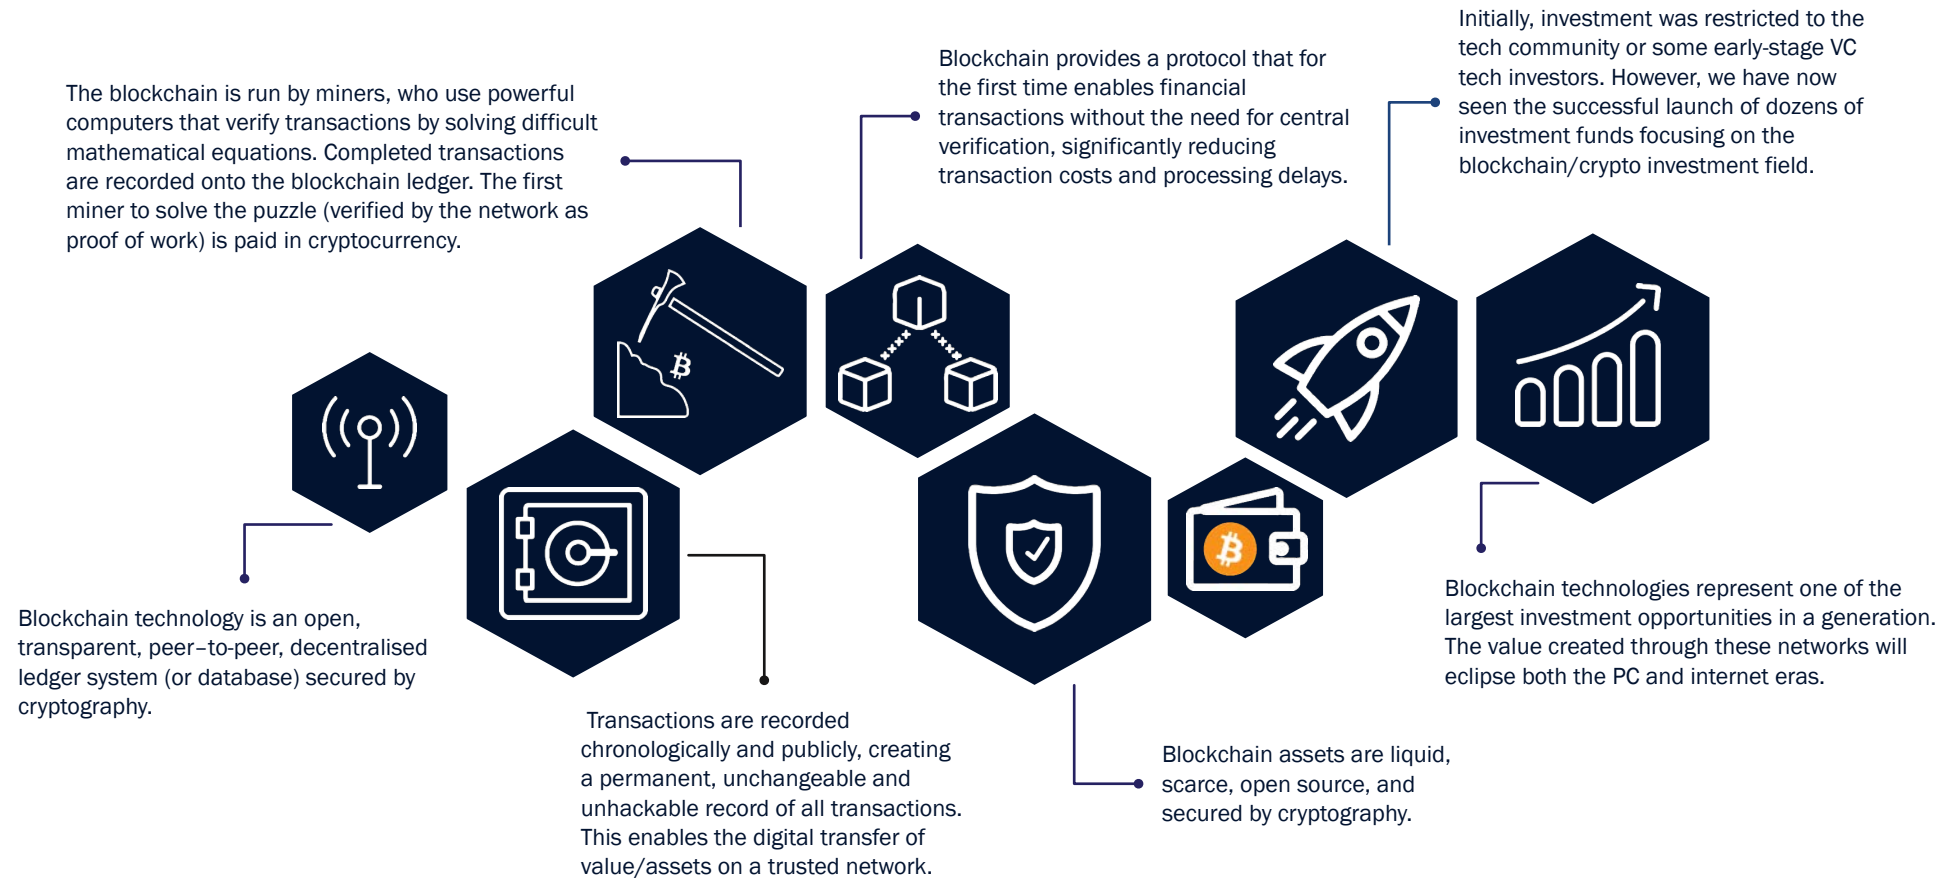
Initially, investment was restricted to the tech community or some early-stage VC tech investors. However, we have now seen the successful launch of dozens of investment funds focusing on the blockchain/crypto investment field.

Blockchain provides a protocol that for the first time enables financial transactions without the need for central verification, significantly reducing transaction costs and processing delays.

The blockchain is run by miners, who use powerful computers that verify transactions by solving difficult mathematical equations. Completed transactions are recorded onto the blockchain ledger. The first miner to solve the puzzle (verified by the network as proof of work) is paid in cryptocurrency.

Blockchain technology is an open, transparent, peer–to-peer, decentralised ledger system (or database) secured by cryptography.

Transactions are recorded chronologically and publicly, creating a permanent, unchangeable and unhackable record of all transactions. This enables the digital transfer of value/assets on a trusted network.

Blockchain assets are liquid, scarce, open source, and secured by cryptography.

Blockchain technologies represent one of the largest investment opportunities in a generation. The value created through these networks will eclipse both the PC and internet eras.